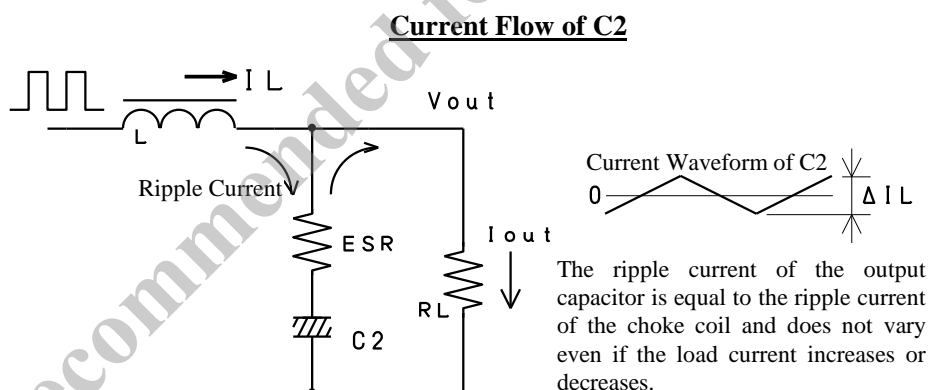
Current Flow of C2

I L

Vout

L

Ripple Current

ESR

Iout

RL

C2

Current Waveform of C2

0

Δ I L

The ripple current of the output capacitor is equal to the ripple current of the choke coil and does not vary even if the load current increases or decreases.

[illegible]commended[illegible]